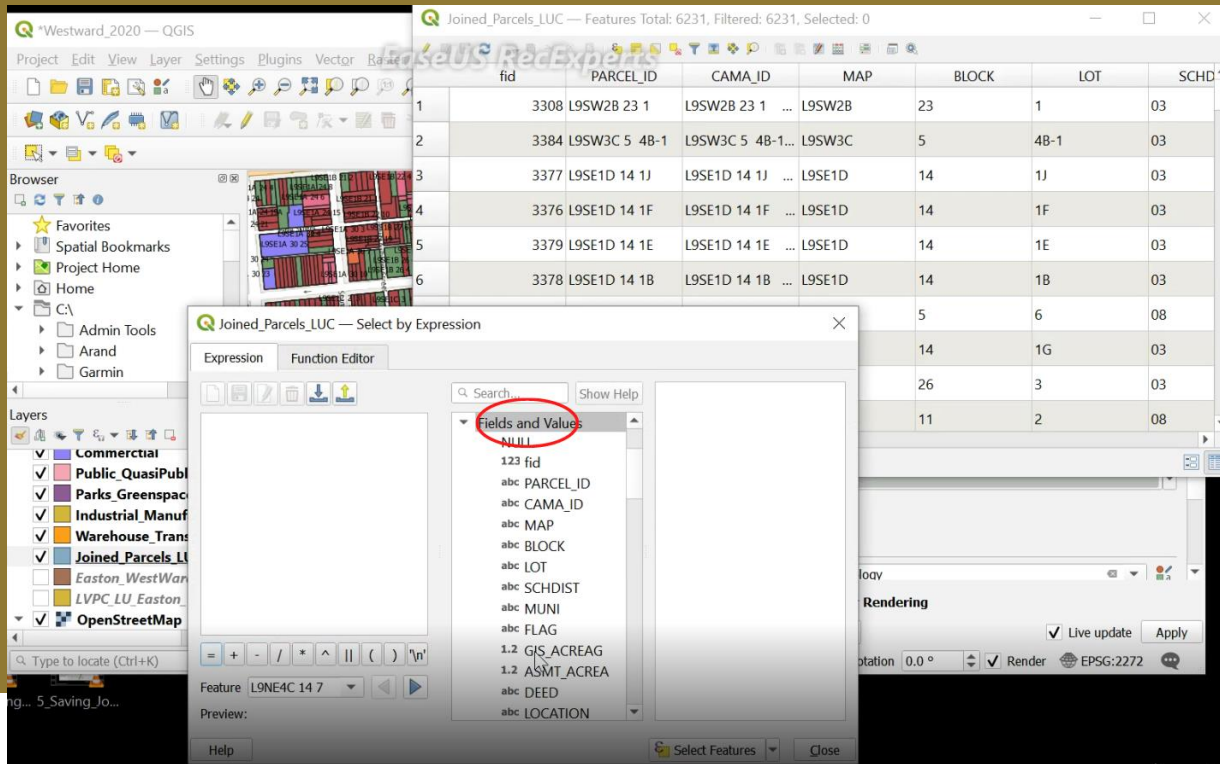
*Westward_2020 — QGIS

Project Edit View Layer Settings Plugins Vector Ra

Joined_Parcels_LUC — Features Total: 6231, Filtered: 6231, Selected: 0

EaseUS RecExperts

| | fid | PARCEL_ID | CAMA_ID | MAP | BLOCK | LOT | SCHD |
|---|---|---|---|---|---|---|---|
| 1 | 3308 | L9SW2B 23 1 | L9SW2B 23 1 ... | L9SW2B | 23 | 1 | 03 |
| 2 | 3384 | L9SW3C 5 4B-1 | L9SW3C 5 4B-1... | L9SW3C | 5 | 4B-1 | 03 |
| 3 | 3377 | L9SE1D 14 1J | L9SE1D 14 1J ... | L9SE1D | 14 | 1J | 03 |
| 4 | 3376 | L9SE1D 14 1F | L9SE1D 14 1F ... | L9SE1D | 14 | 1F | 03 |
| 5 | 3379 | L9SE1D 14 1E | L9SE1D 14 1E ... | L9SE1D | 14 | 1E | 03 |
| 6 | 3378 | L9SE1D 14 1B | L9SE1D 14 1B ... | L9SE1D | 14 | 1B | 03 |
| | | | | | 5 | 6 | 08 |
| | | | | | 14 | 1G | 03 |
| | | | | | 26 | 3 | 03 |
| | | | | | 11 | 2 | 08 |

Browser
Favorites
Spatial Bookmarks
Project Home
Home
C:\
Admin Tools
Arand
Garmin

Layers
Commercial
Public_QuasiPubl
Parks_Greenspac
Industrial_Manuf
Warehouse_Trans
Joined_Parcels_LU
Easton_WestWar
LVPC_LU_Easton_
OpenStreetMap

Type to locate (Ctrl+K)

ng... 5_Saving_Jo...

Joined_Parcels_LUC — Select by Expression

Expression Function Editor

Search... Show Help

Fields and Values
NULL
123 fid
abc PARCEL_ID
abc CAMA_ID
abc MAP
abc BLOCK
abc LOT
abc SCHDIST
abc MUNI
abc FLAG
1.2 GIS_ACREAG
1.2 ASMT_ACREA
abc DEED
abc LOCATION

= + - / * ^ || ( ) '\n'

Feature L9NE4C 14 7

Preview:

Help Select Features Close

ology
Rendering
Live update Apply
otation 0.0 ° Render EPSG:2272